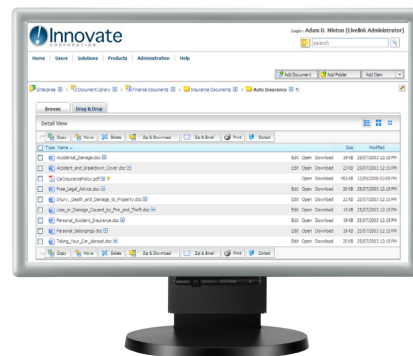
Innovate
CORPORATION

Login : Adam D. Minton (Livelink Administrator)

Search

Home | Users | Solutions | Products | Administration | Help

Add Document | Add Folder | Add Item

Enterprise > Document Library > Finance Documents > Insurance Documents > Auto Insurance

Browse | Drag & Drop

Detail View

Copy | Move | Delete | Zip & Download | Zip & Email | Print | Collect

| Type | Name | | Size | Modified |
|---|---|---|---|---|
| | Accidental_Damage.doc | Edit Open Download | 19 KB | 25/07/2003 12:15 PM |
| | Accident_and_Breakdown_Cover.doc | Edit Open Download | 23 KB | 25/07/2003 12:15 PM |
| | CarInsurancePolicy.pdf | Open Download | 493 KB | 12/05/2008 02:05 PM |
| | Free_Legal_Advice.doc | Edit Open Download | 20 KB | 25/07/2003 12:15 PM |
| | Injury,_Death_and_Damage_to_Property.doc | Edit Open Download | 23 KB | 25/07/2003 12:15 PM |
| | Loss_or_Damage_Caused_by_Fire_and_Theft.doc | Edit Open Download | 19 KB | 25/07/2003 12:15 PM |
| | Personal_Accident_Insurance.doc | Edit Open Download | 19 KB | 25/07/2003 12:15 PM |
| | Personal_Belongings.doc | Edit Open Download | 19 KB | 25/07/2003 12:15 PM |
| | Taking_Your_Car_Abroad.doc | Edit Open Download | 20 KB | 25/07/2003 12:15 PM |

Copy | Move | Delete | Zip & Download | Zip & Email | Print | Collect